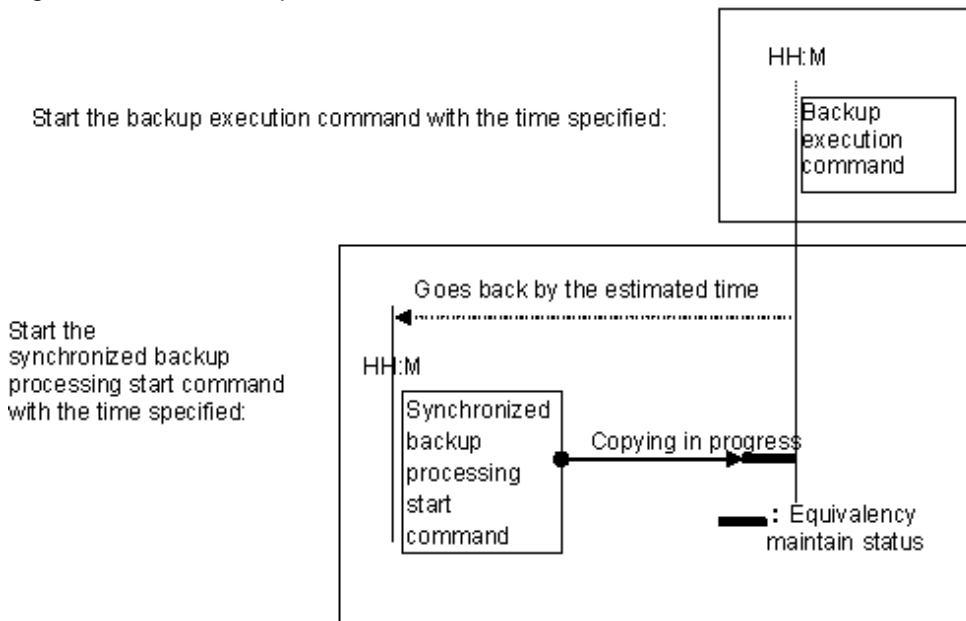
HH:M

Start the backup execution command with the time specified:

Backup execution command

Goes back by the estimated time

Start the synchronized backup processing start command with the time specified:

HH:M

Synchronized backup processing start command

Copying in progress

: Equivalency maintain status